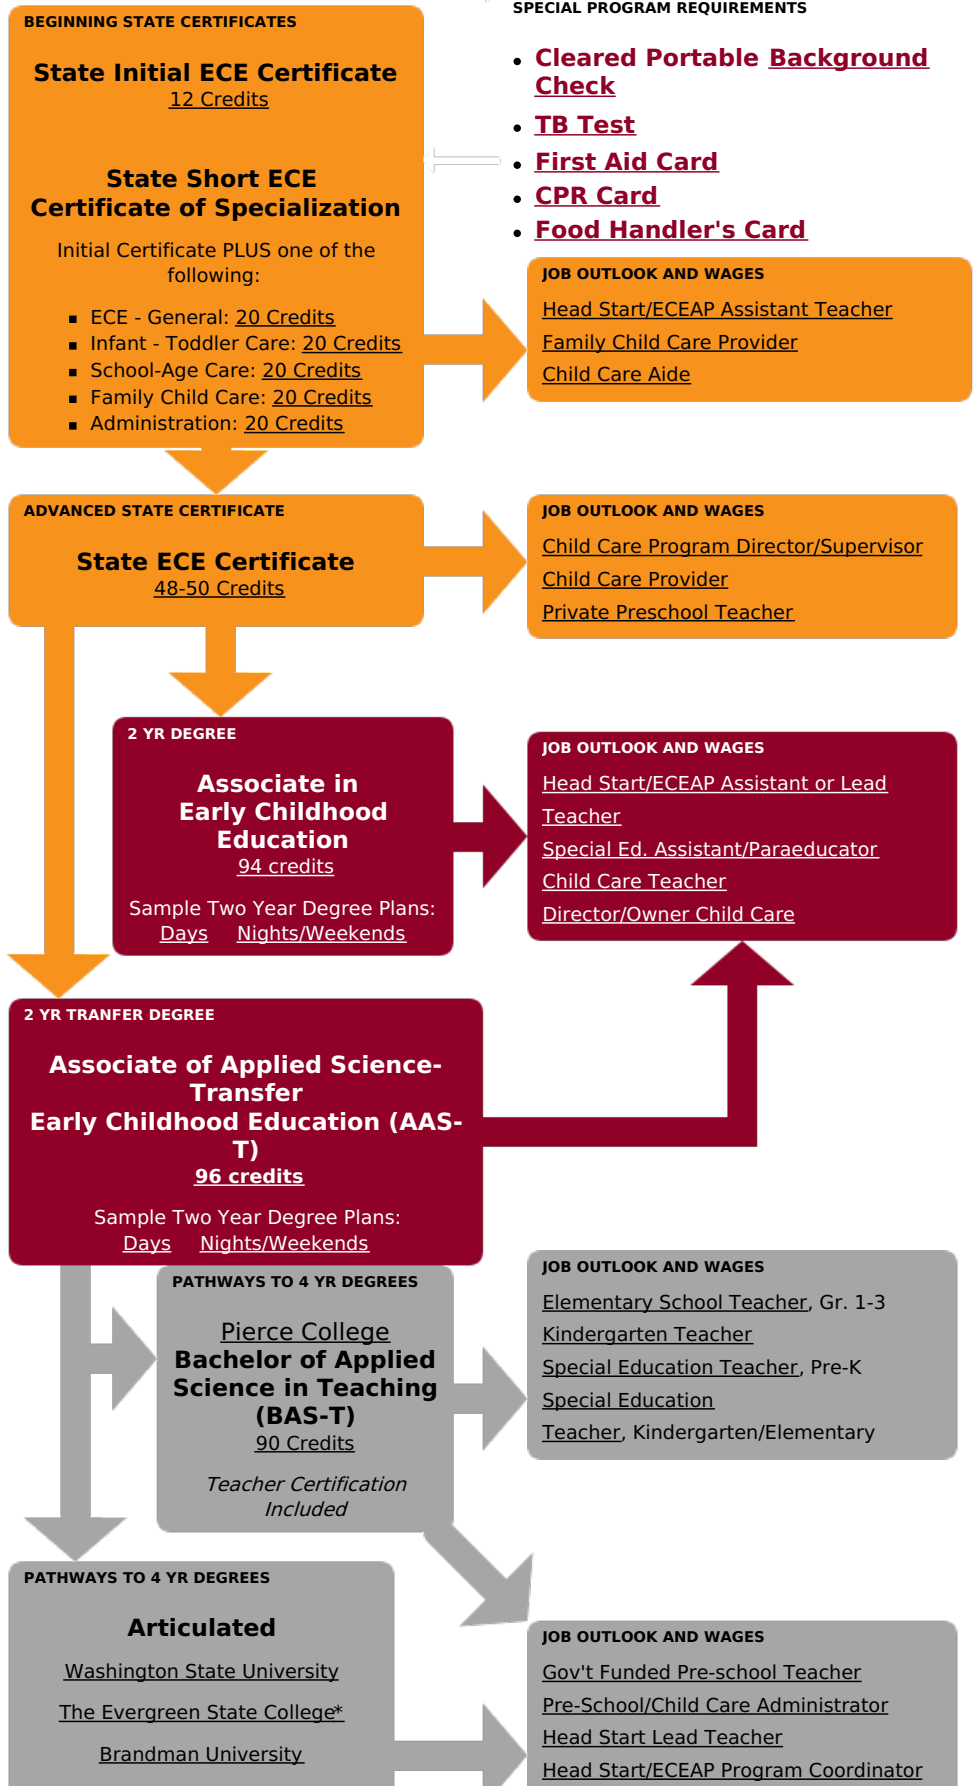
BEGINNING STATE CERTIFICATES

State Initial ECE Certificate
12 Credits

State Short ECE Certificate of Specialization

Initial Certificate PLUS one of the following:

- ECE - General: 20 Credits
- Infant - Toddler Care: 20 Credits
- School-Age Care: 20 Credits
- Family Child Care: 20 Credits
- Administration: 20 Credits

SPECIAL PROGRAM REQUIREMENTS

- Cleared Portable Background Check
- TB Test
- First Aid Card
- CPR Card
- Food Handler's Card

JOB OUTLOOK AND WAGES

Head Start/ECEAP Assistant Teacher
Family Child Care Provider
Child Care Aide

ADVANCED STATE CERTIFICATE

State ECE Certificate
48-50 Credits

JOB OUTLOOK AND WAGES

Child Care Program Director/Supervisor
Child Care Provider
Private Preschool Teacher

2 YR DEGREE

Associate in Early Childhood Education
94 credits

Sample Two Year Degree Plans:
Days Nights/Weekends

JOB OUTLOOK AND WAGES

Head Start/ECEAP Assistant or Lead Teacher
Special Ed. Assistant/Paraeducator
Child Care Teacher
Director/Owner Child Care

2 YR TRANFER DEGREE

Associate of Applied Science-Transfer
Early Childhood Education (AAS-T)
96 credits

Sample Two Year Degree Plans:
Days Nights/Weekends

PATHWAYS TO 4 YR DEGREES

Pierce College
Bachelor of Applied Science in Teaching (BAS-T)
90 Credits

Teacher Certification Included

JOB OUTLOOK AND WAGES

Elementary School Teacher, Gr. 1-3
Kindergarten Teacher
Special Education Teacher, Pre-K
Special Education Teacher, Kindergarten/Elementary

PATHWAYS TO 4 YR DEGREES

Articulated

Washington State University
The Evergreen State College*
Brandman University

JOB OUTLOOK AND WAGES

Gov't Funded Pre-school Teacher
Pre-School/Child Care Administrator
Head Start Lead Teacher
Head Start/ECEAP Program Coordinator